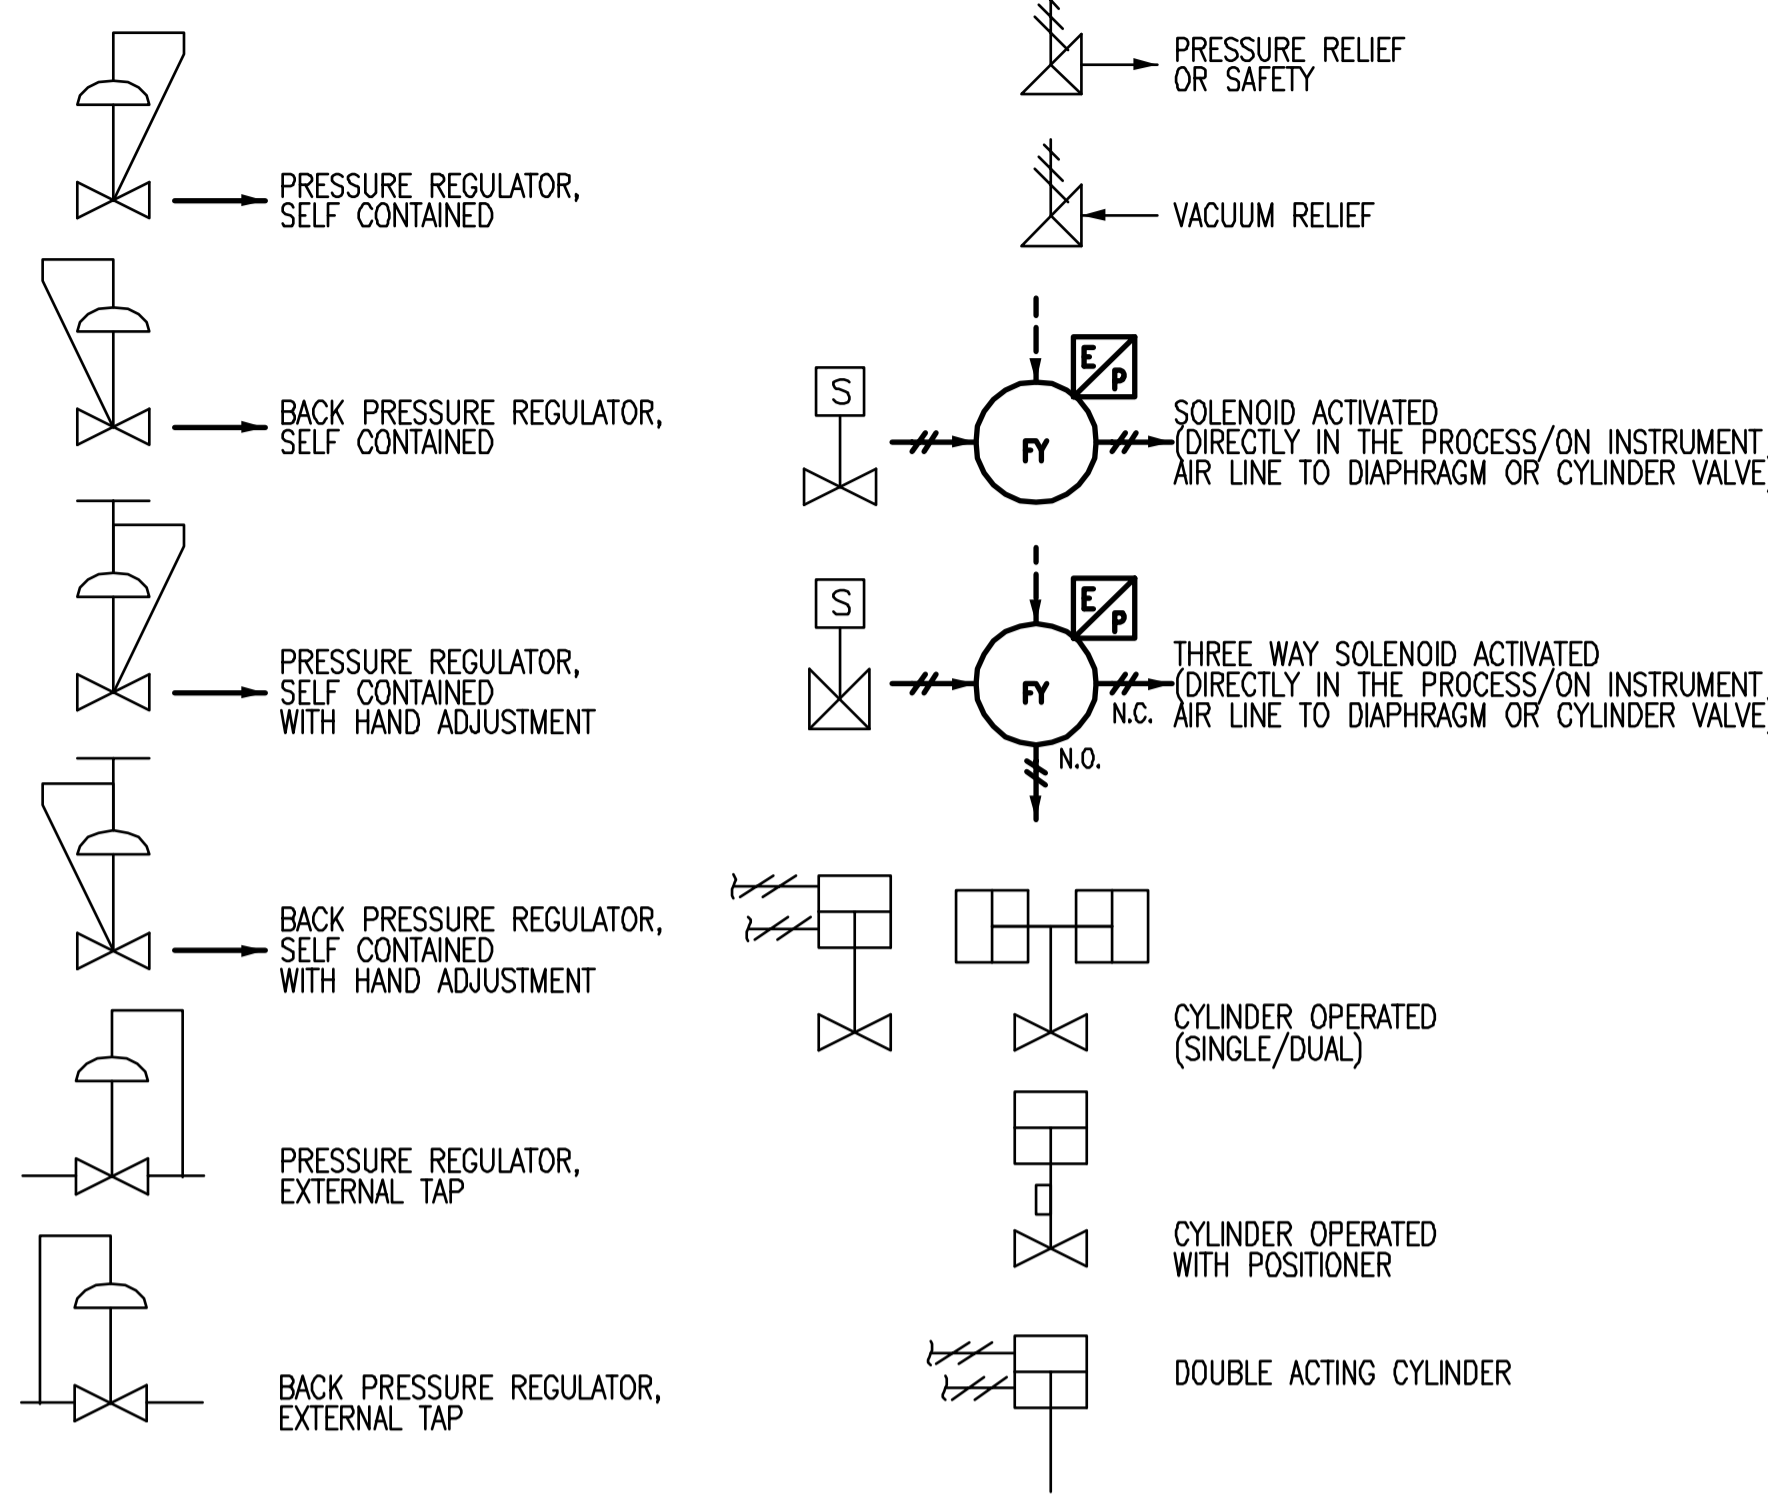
PRESSURE REGULATOR, SELF CONTAINED

BACK PRESSURE REGULATOR, SELF CONTAINED

PRESSURE REGULATOR, SELF CONTAINED WITH HAND ADJUSTMENT

BACK PRESSURE REGULATOR, SELF CONTAINED WITH HAND ADJUSTMENT

PRESSURE REGULATOR, EXTERNAL TAP

BACK PRESSURE REGULATOR, EXTERNAL TAP

PRESSURE RELIEF OR SAFETY

VACUUM RELIEF

S

E

P

FY

SOLENOID ACTIVATED (DIRECTLY IN THE PROCESS/ON INSTRUMENT AIR LINE TO DIAPHRAGM OR CYLINDER VALVE)

S

E

P

FY

N.C.

N.O.

THREE WAY SOLENOID ACTIVATED (DIRECTLY IN THE PROCESS/ON INSTRUMENT AIR LINE TO DIAPHRAGM OR CYLINDER VALVE)

CYLINDER OPERATED (SINGLE/DUAL)

CYLINDER OPERATED WITH POSITIONER

DOUBLE ACTING CYLINDER